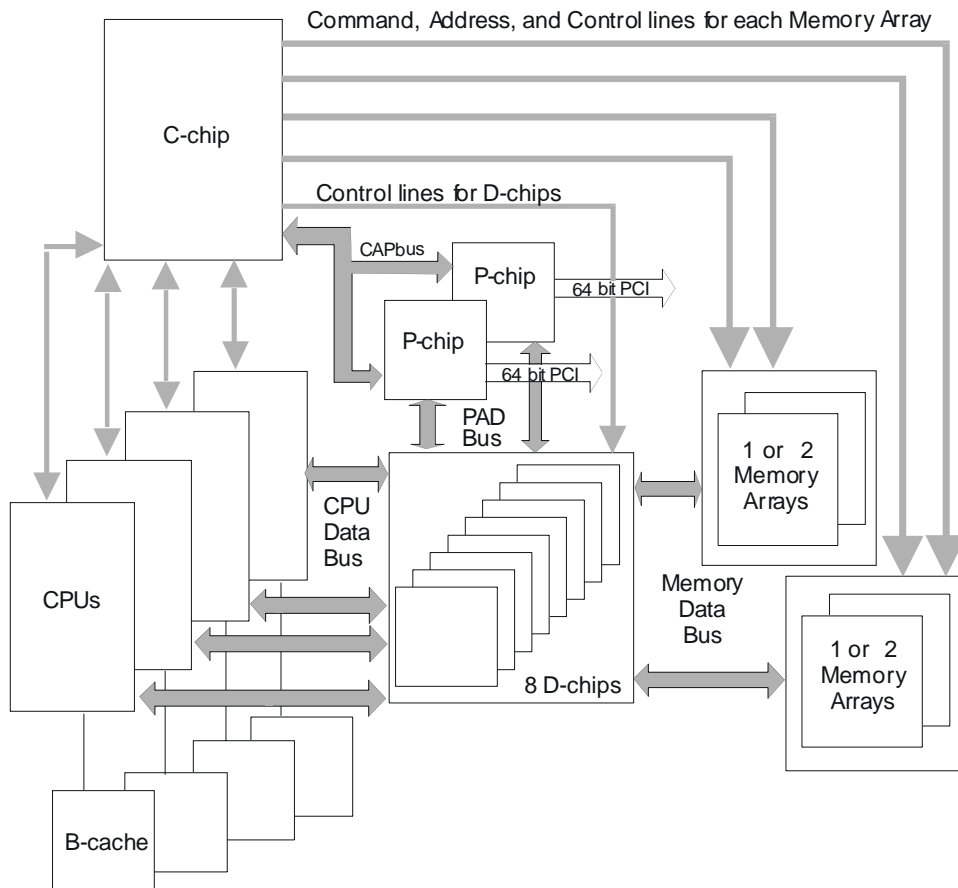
Command, Address, and Control lines for each Memory Array

C-chip

Control lines for D-chips

CAPbus

P-chip

64 bit PCI

P-chip

64 bit PCI

PAD Bus

CPU Data Bus

1 or 2 Memory Arrays

Memory Data Bus

CPUs

8 D-chips

1 or 2 Memory Arrays

B-cache